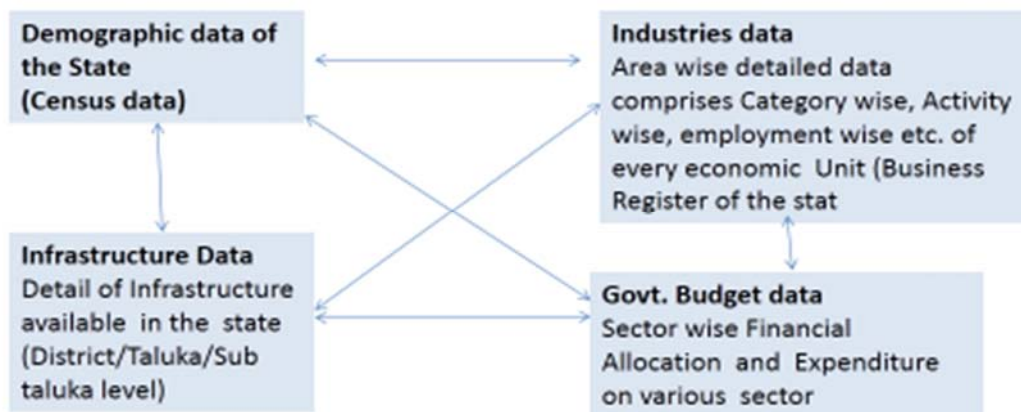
Demographic data of the State (Census data)

Industries data
Area wise detailed data comprises Category wise, Activity wise, employment wise etc. of every economic Unit (Business Register of the stat

Infrastructure Data
Detail of Infrastructure available in the state (District/Taluka/Sub taluka level)

Govt. Budget data
Sector wise Financial Allocation and Expenditure on various sector